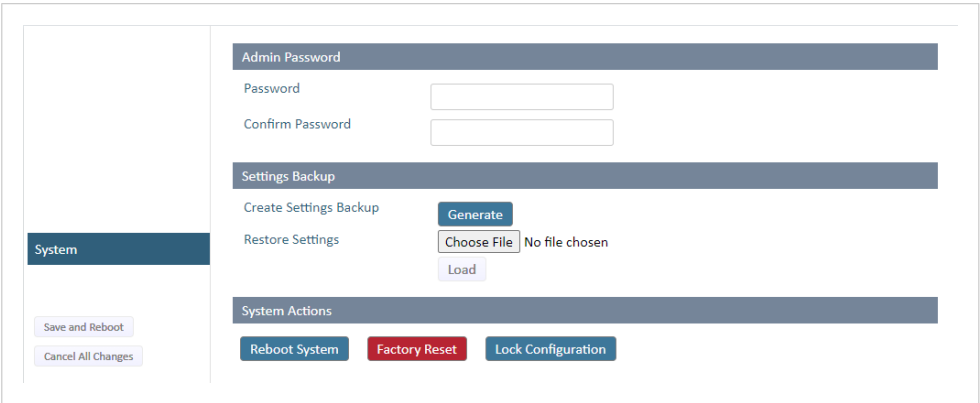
Admin Password

Password

Confirm Password

Settings Backup

Create Settings Backup Generate

Restore Settings Choose File No file chosen

Load

System

System Actions

Save and Reboot

Cancel All Changes

Reboot System Factory Reset Lock Configuration